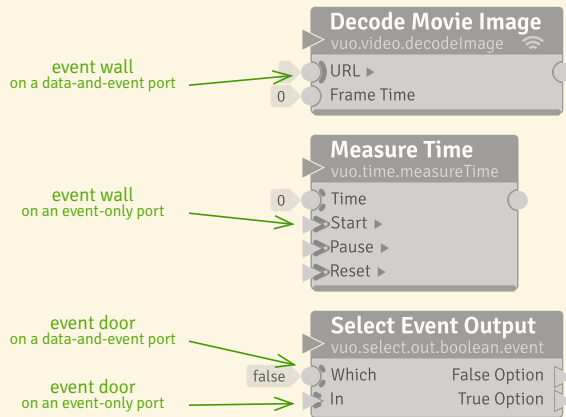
event wall
on a data-and-event port

Decode Movie Image
vuo.video.decodeImage
URL ▸
0 Frame Time

event wall
on an event-only port

Measure Time
vuo.time.measureTime
0 Time
Start ▸
Pause ▸
Reset ▸

event door
on a data-and-event port

event door
on an event-only port

Select Event Output
vuo.select.out.boolean.event
false Which
In
False Option
True Option